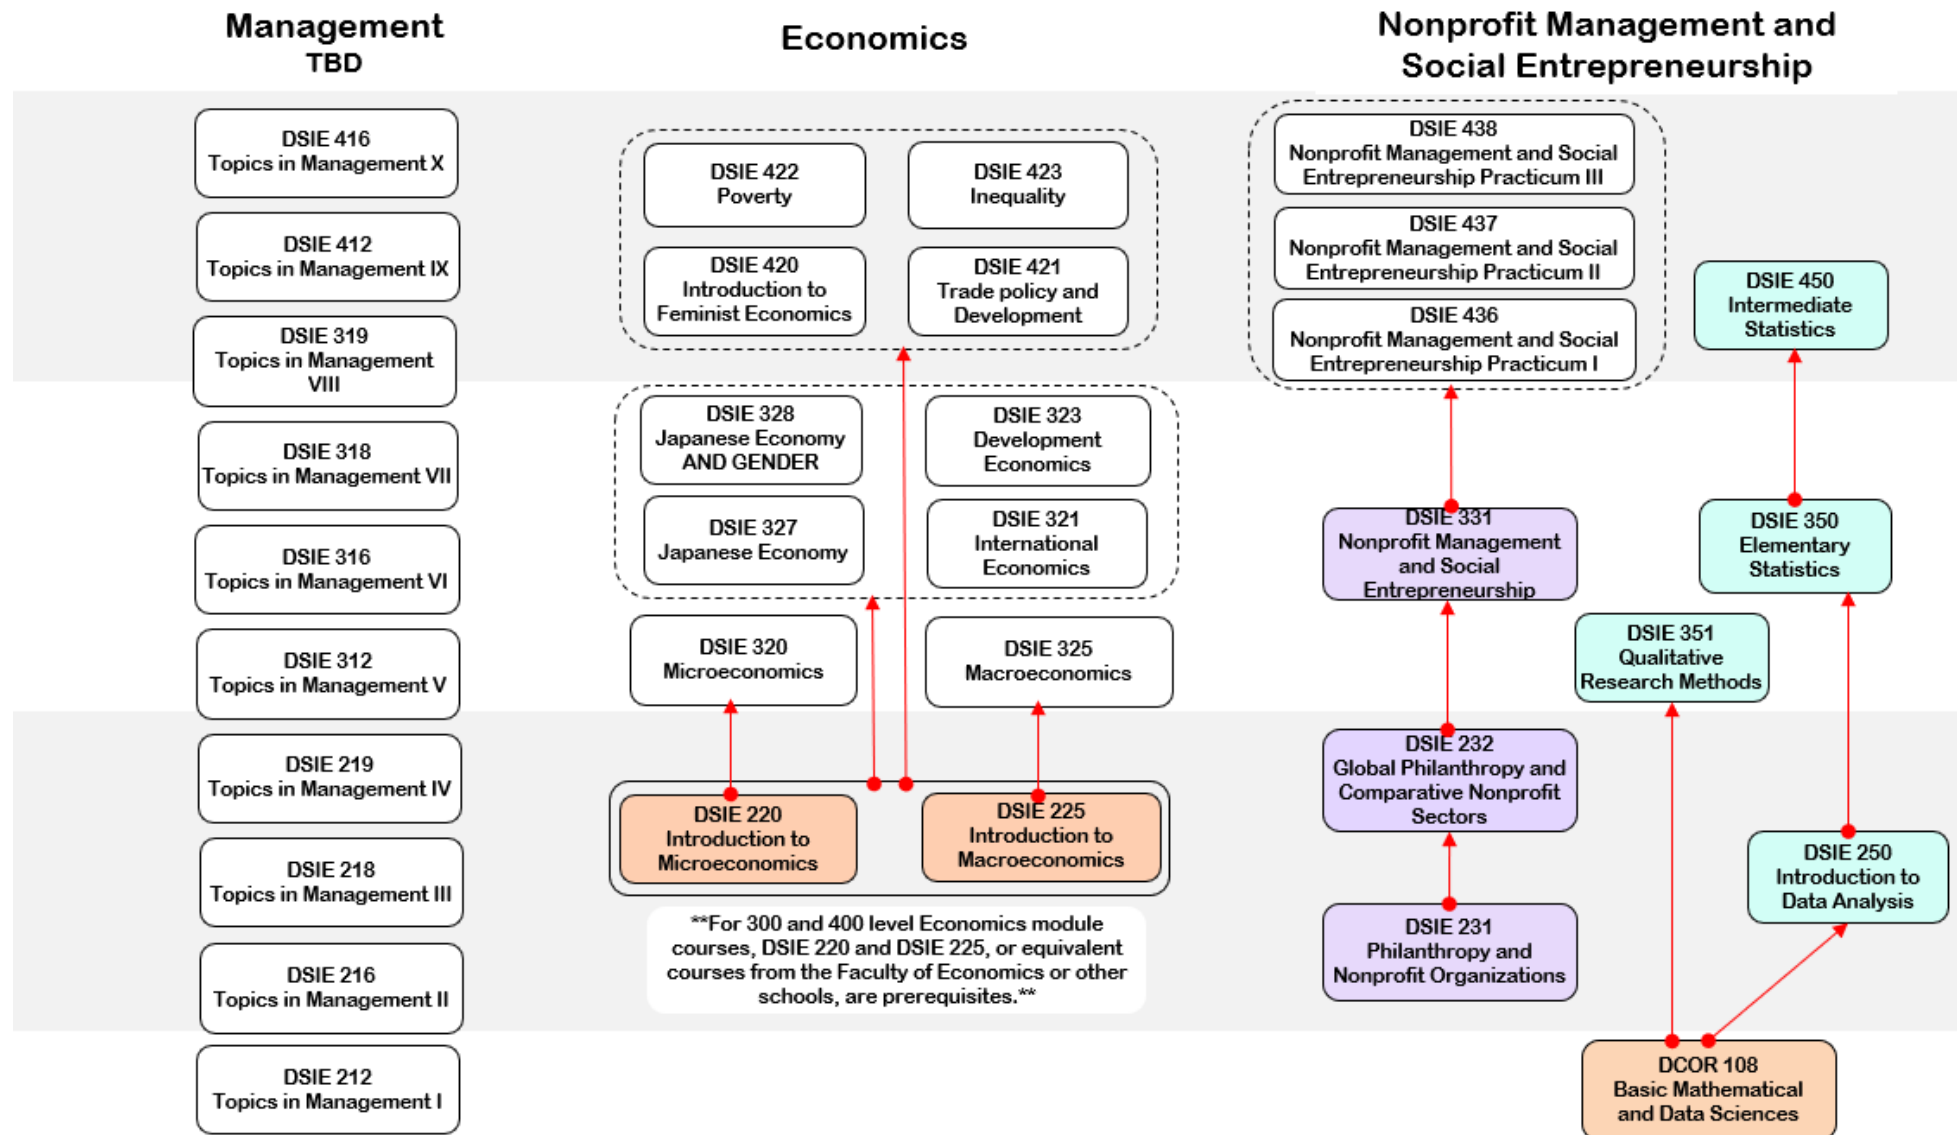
Management
TBD

DSIE 416
Topics in Management X

DSIE 412
Topics in Management IX

DSIE 319
Topics in Management VIII

DSIE 318
Topics in Management VII

DSIE 316
Topics in Management VI

DSIE 312
Topics in Management V

DSIE 219
Topics in Management IV

DSIE 218
Topics in Management III

DSIE 216
Topics in Management II

DSIE 212
Topics in Management I

Economics

DSIE 422
Poverty

DSIE 423
Inequality

DSIE 420
Introduction to Feminist Economics

DSIE 421
Trade policy and Development

DSIE 328
Japanese Economy AND GENDER

DSIE 323
Development Economics

DSIE 327
Japanese Economy

DSIE 321
International Economics

DSIE 320
Microeconomics

DSIE 325
Macroeconomics

DSIE 220
Introduction to Microeconomics

DSIE 225
Introduction to Macroeconomics

**For 300 and 400 level Economics module courses, DSIE 220 and DSIE 225, or equivalent courses from the Faculty of Economics or other schools, are prerequisites.**

Nonprofit Management and Social Entrepreneurship

DSIE 438
Nonprofit Management and Social Entrepreneurship Practicum III

DSIE 437
Nonprofit Management and Social Entrepreneurship Practicum II

DSIE 436
Nonprofit Management and Social Entrepreneurship Practicum I

DSIE 450
Intermediate Statistics

DSIE 331
Nonprofit Management and Social Entrepreneurship

DSIE 350
Elementary Statistics

DSIE 351
Qualitative Research Methods

DSIE 232
Global Philanthropy and Comparative Nonprofit Sectors

DSIE 250
Introduction to Data Analysis

DSIE 231
Philanthropy and Nonprofit Organizations

DCOR 108
Basic Mathematical and Data Sciences